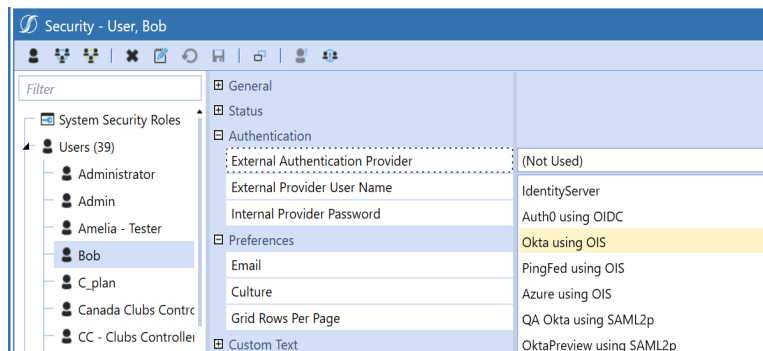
Security - User, Bob

Filter

System Security Roles
Users (39)
Administrator
Admin
Amelia - Tester
Bob
C_plan
Canada Clubs Contro
CC - Clubs Controlle

General
Status
Authentication
External Authentication Provider
External Provider User Name
Internal Provider Password
Preferences
Email
Culture
Grid Rows Per Page
Custom Text

(Not Used)
IdentityServer
Auth0 using OIDC
Okta using OIS
PingFed using OIS
Azure using OIS
QA Okta using SAML2p
OktaPreview using SAML2p